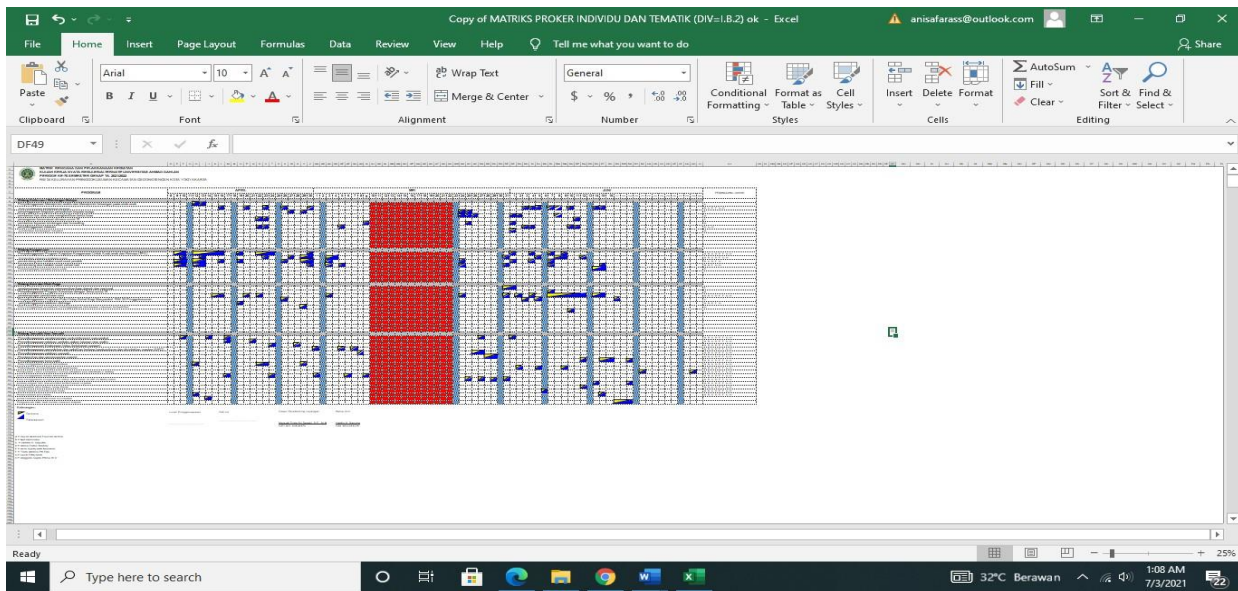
Copy of MATRIKS PROKER INDIVIDU DAN TEMATIK (DIV=I.B.2) ok - Excel

anisafarass@outlook.com

Share

File Home Insert Page Layout Formulas Data Review View Help Tell me what you want to do

Paste

Clipboard

Arial 10

B I U

Font

Wrap Text

Merge & Center

Alignment

General

$ % ,

Number

Conditional Formatting

Format as Table

Cell Styles

Styles

Insert Delete Format

Cells

AutoSum

Fill

Clear

Sort & Filter

Find & Select

Editing

DF49

fx

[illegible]

Ready

25%

Type here to search

32°C Berawan

1:08 AM
7/3/2021

22